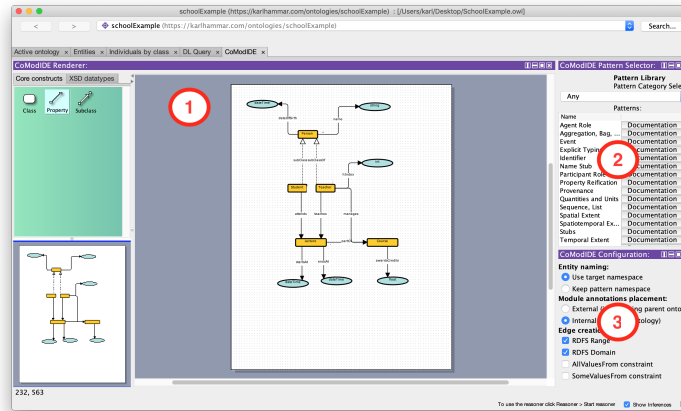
schoolExample (https://karlhammar.com/ontologies/schoolExample) : [/Users/karl/Desktop/SchoolExample.owl]

< > schoolExample (https://karlhammar.com/ontologies/schoolExample) Search...

Active ontology × Entities × Individuals by class × DL Query × CoModIDE ×

CoModIDE Renderer:

Core constructs XSD datatypes

Class Property Subclass

1

2

3

CoModIDE Pattern Selector:

Pattern Library

Pattern Category Sele

Any

Patterns:

| Name | |
|---|---|
| Agent Role | Documentation |
| Aggregation, Bag, ... | Documentation |
| Event | Documentation |
| Explicit Typing | Documentation |
| Identifier | Documentation |
| Name Stub | Documentation |
| Participant Role | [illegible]cumentation |
| Property Reification | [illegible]cumentation |
| Provenance | Documentation |
| Quantities and Units | Documentation |
| Sequence, List | Documentation |
| Spatial Extent | Documentation |
| Spatiotemporal Ex... | Documentation |
| Stubs | Documentation |
| Temporal Extent | Documentation |

CoModIDE Configuration:

Entity naming:

Use target namespace

Keep pattern namespace

Module annotations placement:

External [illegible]ng parent onto

Internal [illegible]tology)

Edge creati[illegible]

RDFS Range

RDFS Domain

AllValuesFrom constraint

SomeValuesFrom constraint

232, 563

To use the reasoner click Reasoner > Start reasoner Show Inferences